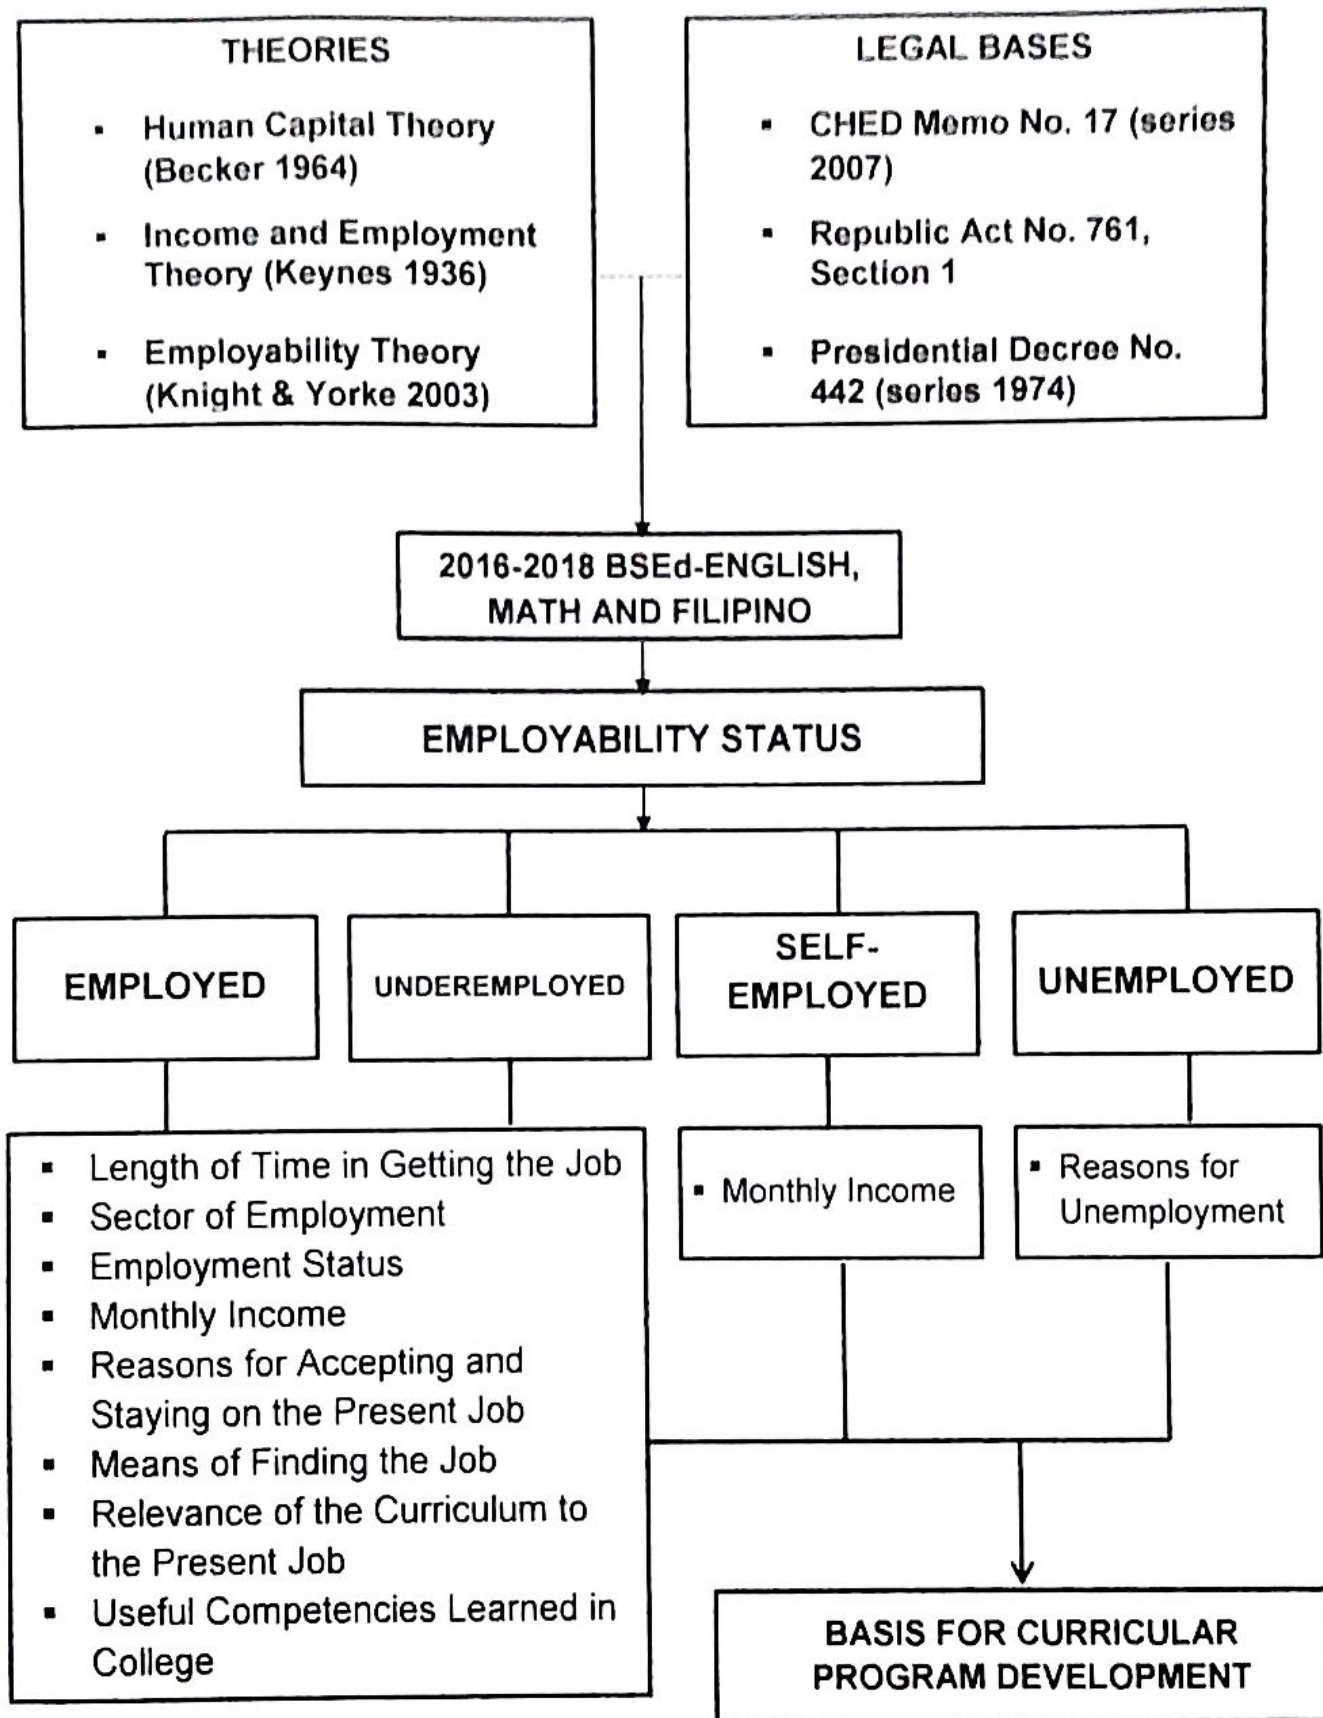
THEORIES

- Human Capital Theory (Becker 1964)
- Income and Employment Theory (Keynes 1936)
- Employability Theory (Knight & Yorke 2003)

LEGAL BASES

- CHED Memo No. 17 (series 2007)
- Republic Act No. 761, Section 1
- Presidential Decree No. 442 (series 1974)

2016-2018 BSEd-ENGLISH, MATH AND FILIPINO

EMPLOYABILITY STATUS

EMPLOYED

UNDEREMPLOYED

SELF-EMPLOYED

UNEMPLOYED

- Length of Time in Getting the Job
- Sector of Employment
- Employment Status
- Monthly Income
- Reasons for Accepting and Staying on the Present Job
- Means of Finding the Job
- Relevance of the Curriculum to the Present Job
- Useful Competencies Learned in College

- Monthly Income

- Reasons for Unemployment

BASIS FOR CURRICULAR PROGRAM DEVELOPMENT